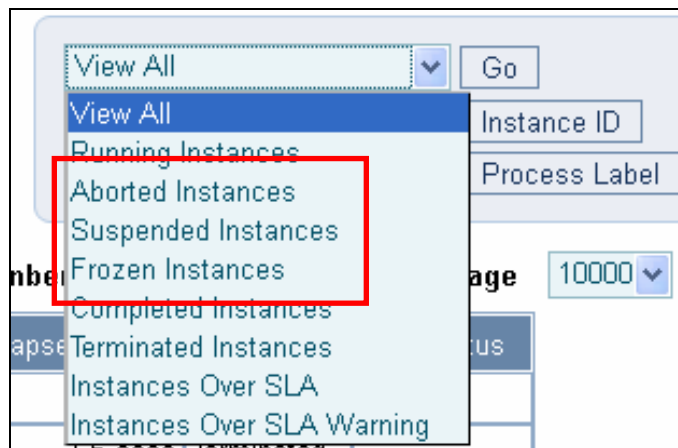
View All

Go

View All
Running Instances
Aborted Instances
Suspended Instances
Frozen Instances
Completed Instances
Terminated Instances
Instances Over SLA
Instances Over SLA Warning

Instance ID

Process Label

nbe

age

10000

apse

tus